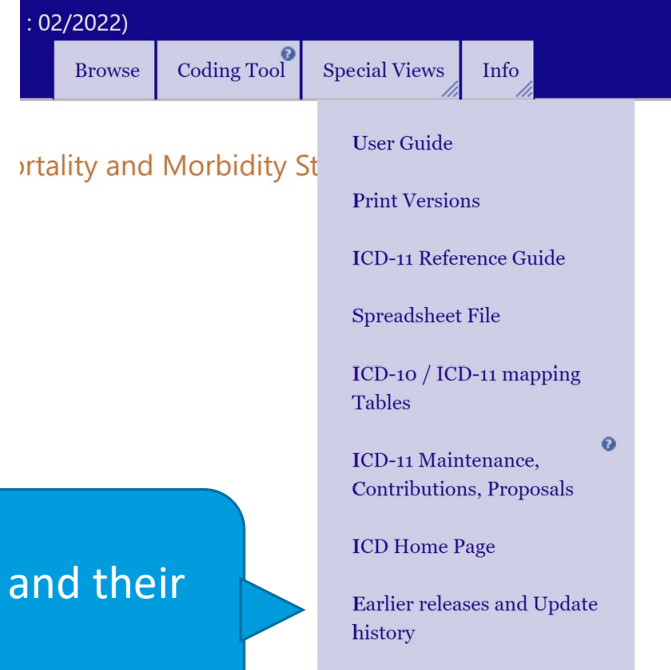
: 02/2022)

Browse

Coding Tool

Special Views

Info

ortality and Morbidity St

User Guide

Print Versions

ICD-11 Reference Guide

Spreadsheet File

ICD-10 / ICD-11 mapping Tables

ICD-11 Maintenance, Contributions, Proposals

ICD Home Page

Earlier releases and Update history

and their